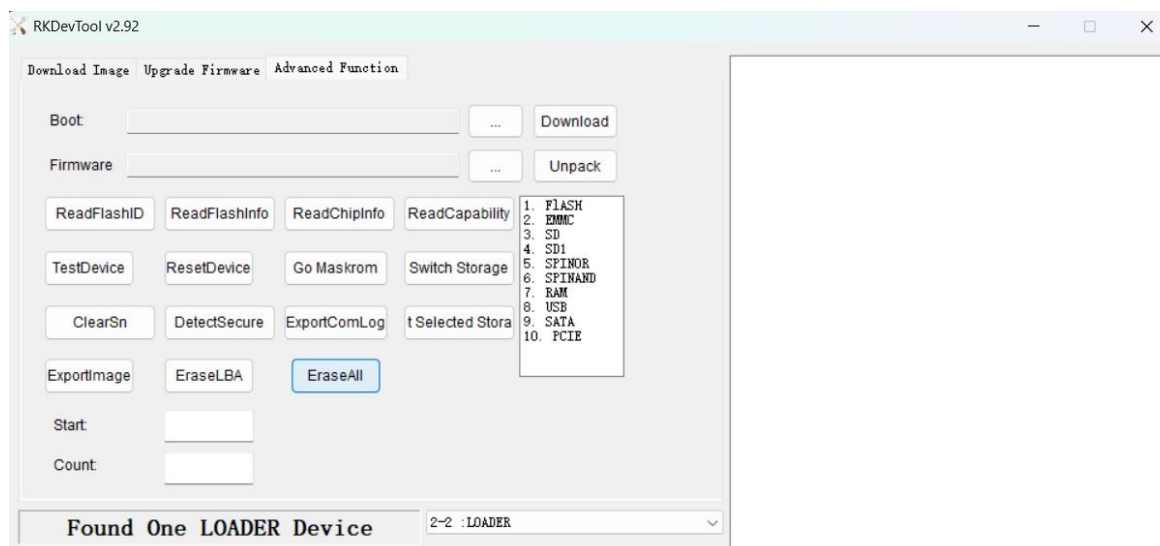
RKDevTool v2.92

Download Image Upgrade Firmware Advanced Function

Boot ... Download

Firmware ... Unpack

ReadFlashID ReadFlashInfo ReadChipInfo ReadCapability

TestDevice ResetDevice Go Maskrom Switch Storage

ClearSn DetectSecure ExportComLog t Selected Stora

ExportImage EraseLBA EraseAll

1. FlASH
2. EMMC
3. SD
4. SD1
5. SPINOR
6. SPINAND
7. RAM
8. USB
9. SATA
10. PCIE

Start

Count

Found One LOADER Device

2-2 :LOADER